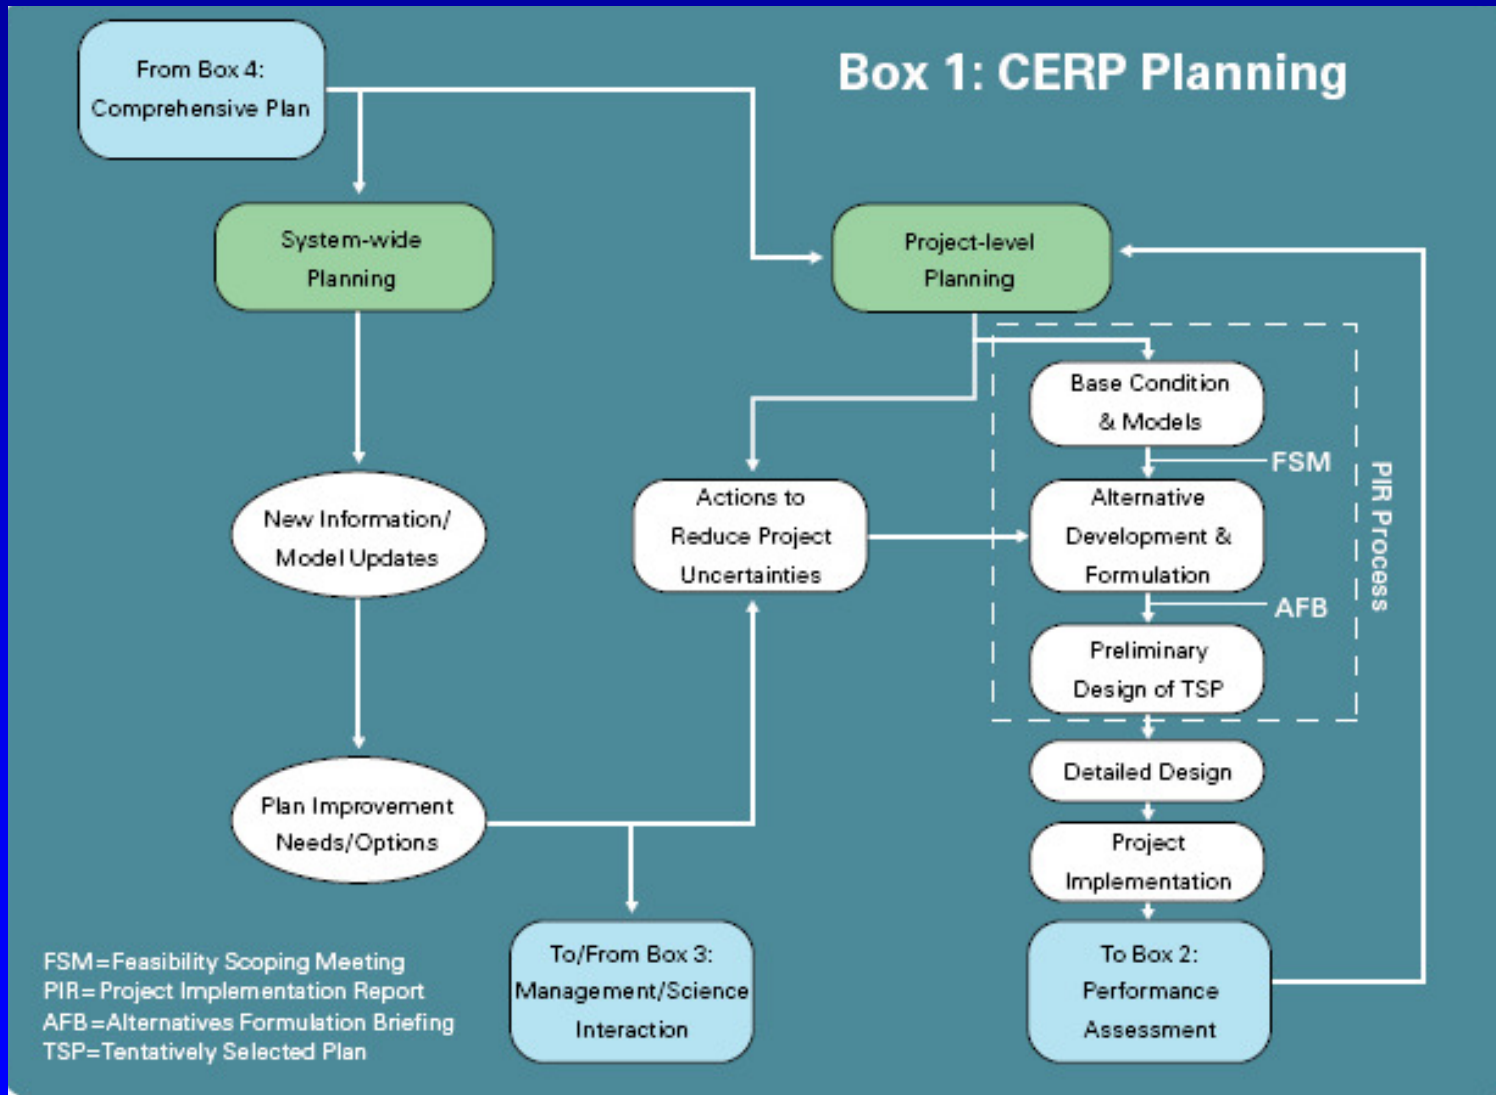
From Box 4: Comprehensive Plan

Box 1: CERP Planning

System-wide Planning

Project-level Planning

Base Condition & Models

FSM

Alternative Development & Formulation

AFB

Preliminary Design of TSP

PIR Process

New Information/ Model Updates

Actions to Reduce Project Uncertainties

Plan Improvement Needs/Options

Detailed Design

Project Implementation

To/From Box 3: Management/Science Interaction

To Box 2: Performance Assessment

FSM=Feasibility Scoping Meeting
PIR=Project Implementation Report
AFB=Alternatives Formulation Briefing
TSP=Tentatively Selected Plan